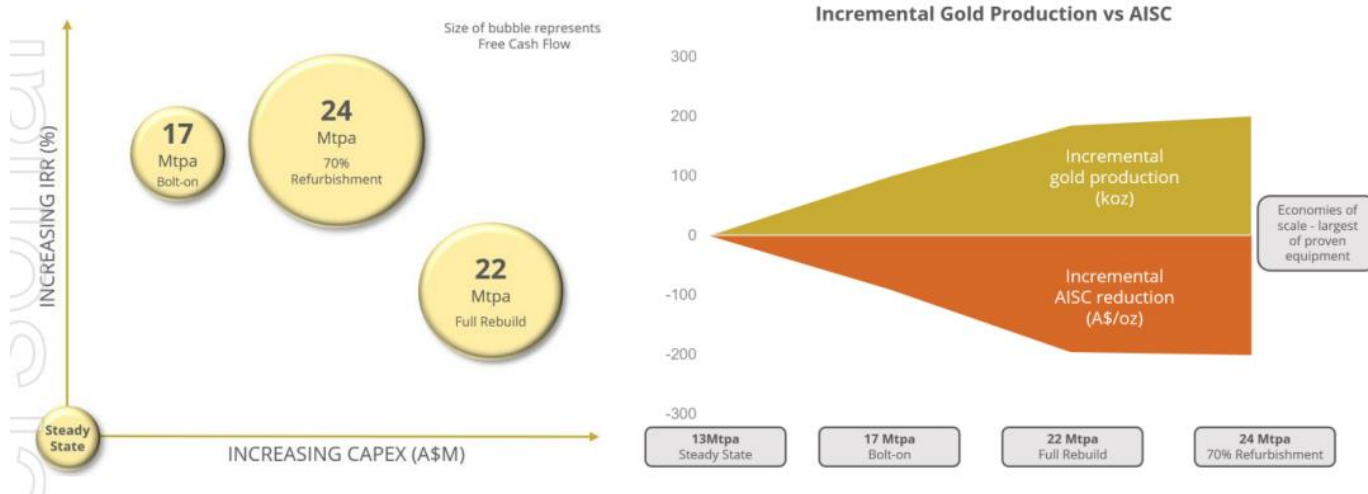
Size of bubble represents Free Cash Flow

INCREASING IRR (%)

17
Mtpa
Bolt-on

24
Mtpa
70%
Refurbishment

22
Mtpa
Full Rebuild

Steady State

INCREASING CAPEX (A$M)

Incremental Gold Production vs AISC

300
200
100
0
-100
-200
-300

Incremental gold production (koz)

Incremental AISC reduction (A$/oz)

Economies of scale - largest of proven equipment

13Mtpa
Steady State

17 Mtpa
Bolt-on

22 Mtpa
Full Rebuild

24 Mtpa
70% Refurbishment